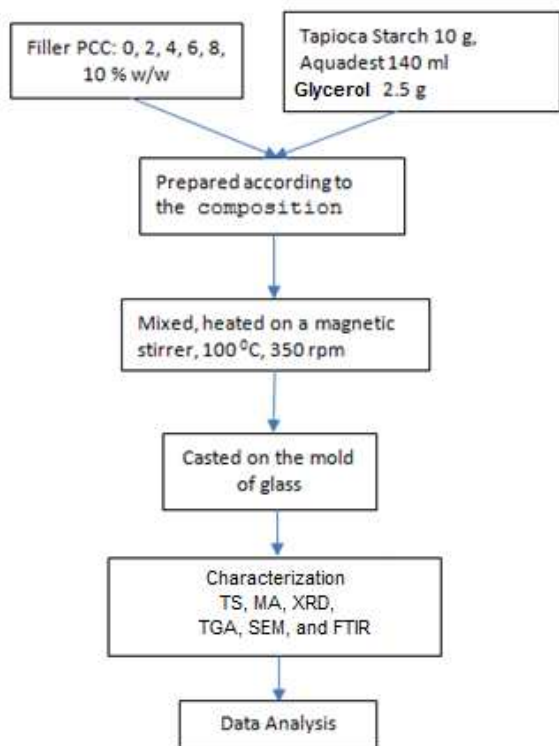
Filler PCC: 0, 2, 4, 6, 8, 10 % w/w

Tapioca Starch 10 g, Aquadest 140 ml
Glycerol 2.5 g

Prepared according to the composition

Mixed, heated on a magnetic stirrer, 100 $^0$C, 350 rpm

Casted on the mold of glass

Characterization
TS, MA, XRD, TGA, SEM, and FTIR

Data Analysis